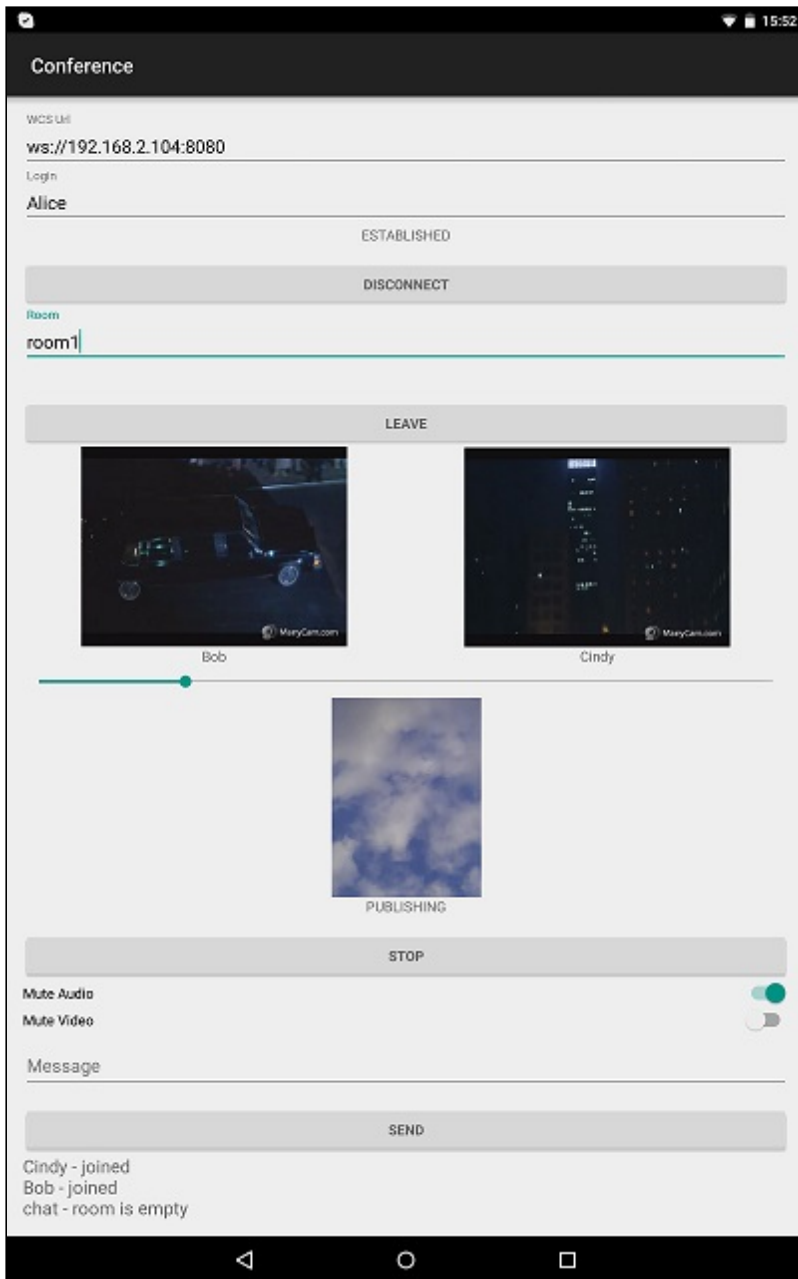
15:52

Conference

WCS Url
ws://192.168.2.104:8080

Login
Alice

ESTABLISHED

DISCONNECT

Room
room1

LEAVE

ManyCam.com
Bob

ManyCam.com
Cindy

PUBLISHING

STOP

Mute Audio
Mute Video

Message

SEND

Cindy - joined
Bob - joined
chat - room is empty